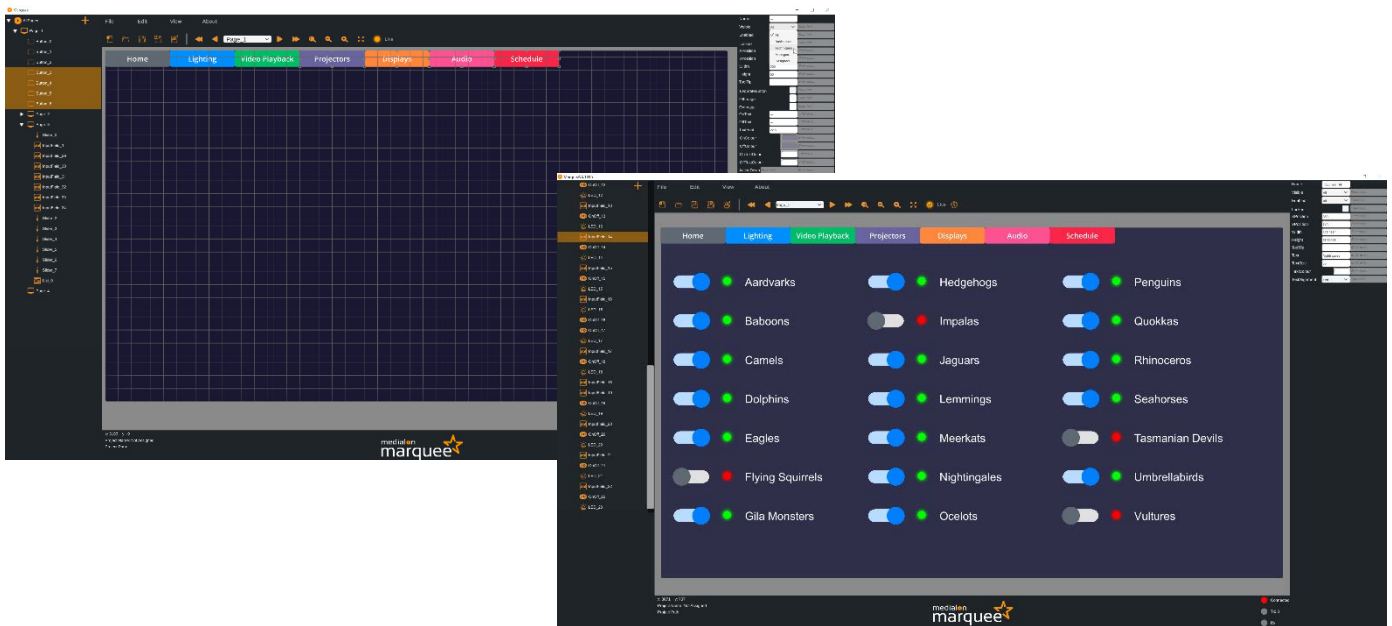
File Edit View About

Page_1 Live

Home Lighting Video Playback Projectors Displays Audio Schedule

medialon marquee

File Edit View About

Live

Home Lighting Video Playback Projectors Displays Audio Schedule

Aardvarks
Baboons
Camels
Dolphins
Eagles
Flying Squirrels
Gila Monsters

Hedgehogs
Impalas
Jaguars
Lemmings
Meerkats
Nightingales
Ocelots

Penguins
Quokkas
Rhinoceros
Seahorses
Tasmanian Devils
Umbrellabirds
Vultures

medialon marquee